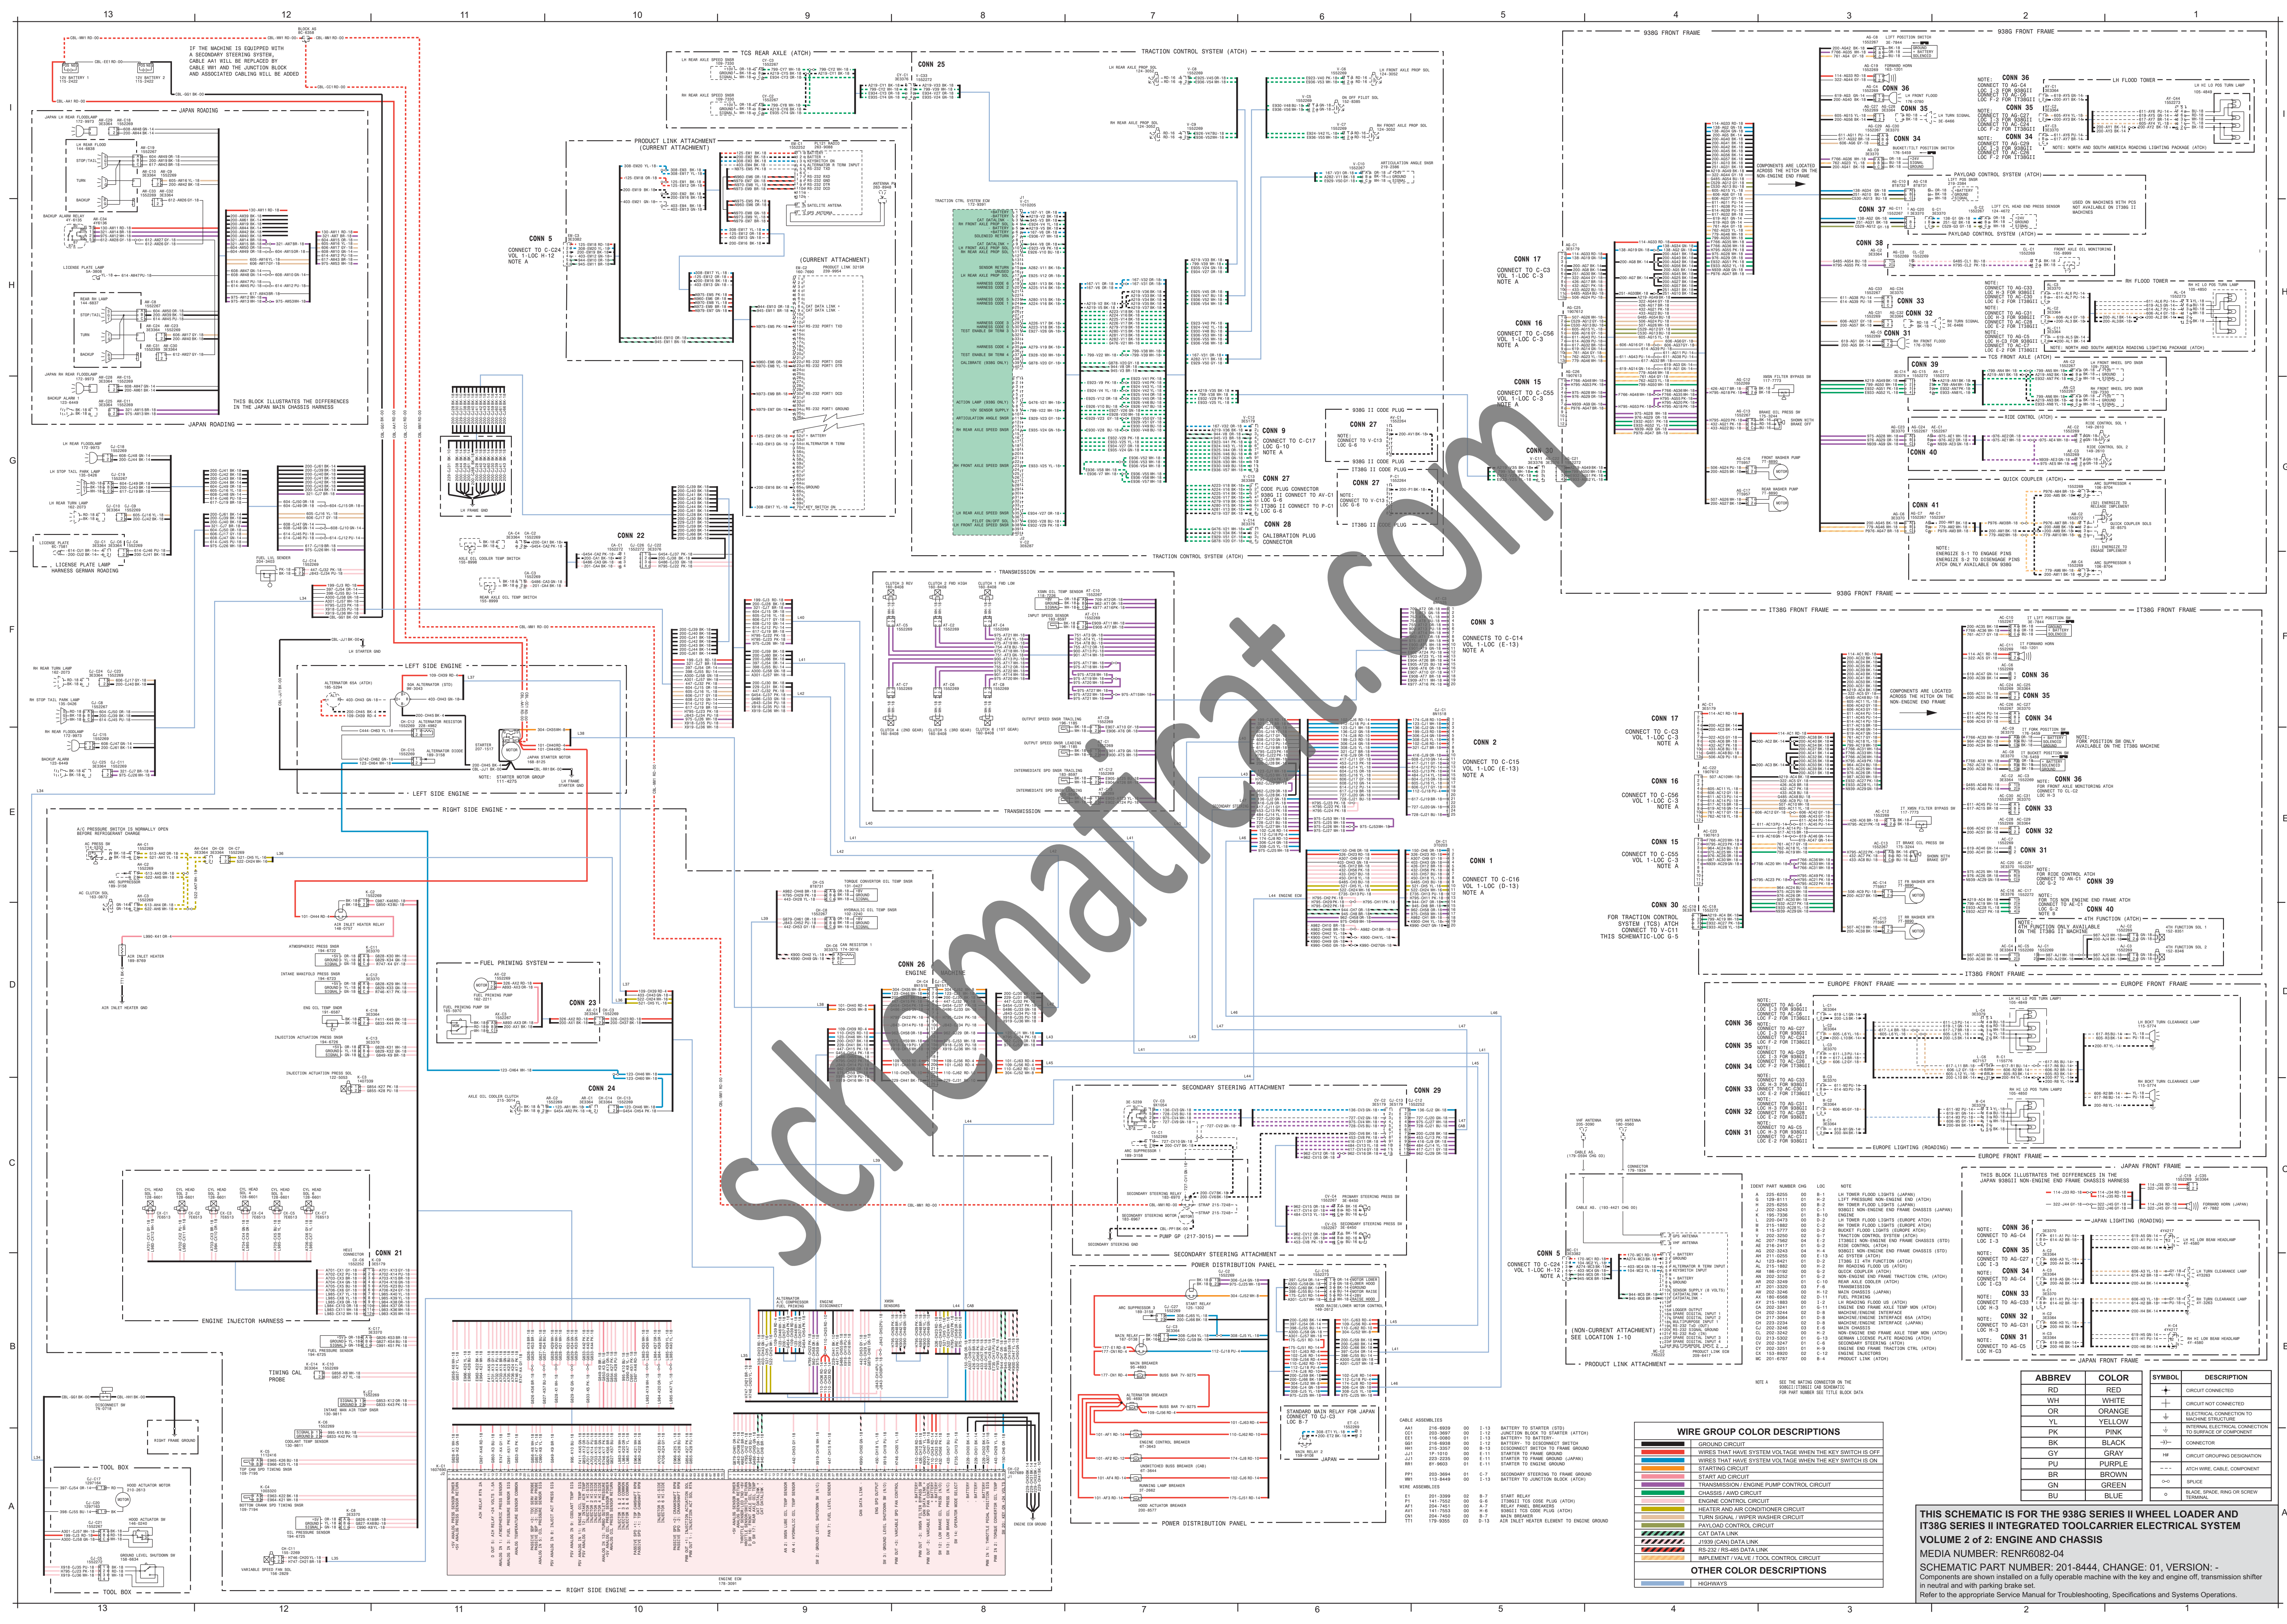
13 12 11 10 9 8 7 6 5 4 3 2 1

IF THE MACHINE IS EQUIPPED WITH A SECONDARY STEERING SYSTEM, CABLE AA1 WILL BE REPLACED BY CABLE WW1 AND THE JUNCTION BLOCK AND ASSOCIATED CABLING WILL BE ADDED

JAPAN ROADING

THIS BLOCK ILLUSTRATES THE DIFFERENCES IN THE JAPAN MAIN CHASSIS HARNESS

TCS REAR AXLE (ATCH)

CONN 25

TRACTION CONTROL SYSTEM (ATCH)

PRODUCT LINK ATTACHMENT (CURRENT ATTACHMENT)

CONN 5
CONNECT TO C-C24 VOL 1-LOC H-12 NOTE A

(CURRENT ATTACHMENT)

CONN 9
CONNECT TO C-C17 LOC G-10 NOTE A

CONN 27

CONN 28
CALIBRATION PLUG CONNECTOR

938G FRONT FRAME

CONN 17
CONNECT TO C-C3 VOL 1-LOC C-3 NOTE A

CONN 16
CONNECT TO C-C56 VOL 1-LOC C-3 NOTE A

CONN 15
CONNECT TO C-C55 VOL 1-LOC C-3 NOTE A

CONN 36
CONN 35
CONN 34
CONN 37
CONN 38
CONN 33
CONN 32
CONN 31
CONN 39
CONN 40
CONN 41

LH FLOOD TOWER
RH FLOOD TOWER
PAYLOAD CONTROL SYSTEM (ATCH)
RIDE CONTROL (ATCH)
QUICK COUPLER (ATCH)

CONN 22

LICENSE PLATE LAMP HARNESS GERMAN ROADING

TRANSMISSION

CONN 3
CONNECTS TO C-C14 VOL 1-LOC (E-13) NOTE A

CONN 2
CONNECT TO C-C15 VOL 1-LOC (E-13) NOTE A

CONN 1
CONNECT TO C-C16 VOL 1-LOC (D-13) NOTE A

IT38G FRONT FRAME

LEFT SIDE ENGINE

RIGHT SIDE ENGINE

CONN 30
FOR TRACTION CONTROL SYSTEM (TCS) ATCH CONNECT TO V-C11 THIS SCHEMATIC-LOC G-5

CONN 26
ENGINE

FUEL PRIMING SYSTEM

CONN 23

CONN 24

EUROPE FRONT FRAME

EUROPE LIGHTING (ROADING)

SECONDARY STEERING ATTACHMENT

CONN 29

CONN 21

ENGINE INJECTOR HARNESS

POWER DISTRIBUTION PANEL

PRODUCT LINK ATTACHMENT

JAPAN FRONT FRAME

THIS BLOCK ILLUSTRATES THE DIFFERENCES IN THE JAPAN 938GII NON-ENGINE END FRAME CHASSIS HARNESS

JAPAN LIGHTING (ROADING)

TOOL BOX

TIMING CAL PROBE

WIRE GROUP COLOR DESCRIPTIONS
GROUND CIRCUIT
WIRES THAT HAVE SYSTEM VOLTAGE WHEN THE KEY SWITCH IS OFF
WIRES THAT HAVE SYSTEM VOLTAGE WHEN THE KEY SWITCH IS ON
STARTING CIRCUIT
START AID CIRCUIT
TRANSMISSION / ENGINE PUMP CONTROL CIRCUIT
CHASSIS / AWD CIRCUIT
ENGINE CONTROL CIRCUIT
HEATER AND AIR CONDITIONER CIRCUIT
TURN SIGNAL / WIPER WASHER CIRCUIT
PAYLOAD CONTROL CIRCUIT
CAT DATA LINK
J1939 (CAN) DATA LINK
RS-232 / RS-485 DATA LINK
IMPLEMENT / VALVE / TOOL CONTROL CIRCUIT

OTHER COLOR DESCRIPTIONS
HIGHWAYS

| ABBREV | COLOR |
|---|---|
| RD | RED |
| WH | WHITE |
| OR | ORANGE |
| YL | YELLOW |
| PK | PINK |
| BK | BLACK |
| GY | GRAY |
| PU | PURPLE |
| BR | BROWN |
| GN | GREEN |
| BU | BLUE |

| SYMBOL | DESCRIPTION |
|---|---|
| | CIRCUIT CONNECTED |
| | CIRCUIT NOT CONNECTED |
| | ELECTRICAL CONNECTION TO MACHINE STRUCTURE |
| | INTERNAL ELECTRICAL CONNECTION TO SURFACE OF COMPONENT |
| | CONNECTOR |
| | CIRCUIT GROUPING DESIGNATION |
| | ATCH WIRE, CABLE, COMPONENT |
| | SPLICE |
| | BLADE, SPADE, RING OR SCREW TERMINAL |

THIS SCHEMATIC IS FOR THE 938G SERIES II WHEEL LOADER AND IT38G SERIES II INTEGRATED TOOLCARRIER ELECTRICAL SYSTEM
VOLUME 2 of 2: ENGINE AND CHASSIS
MEDIA NUMBER: RENR6082-04
SCHEMATIC PART NUMBER: 201-8444, CHANGE: 01, VERSION: -
Components are shown installed on a fully operable machine with the key and engine off, transmission shifter in neutral and with parking brake set.
Refer to the appropriate Service Manual for Troubleshooting, Specifications and Systems Operations.

schematicat.com